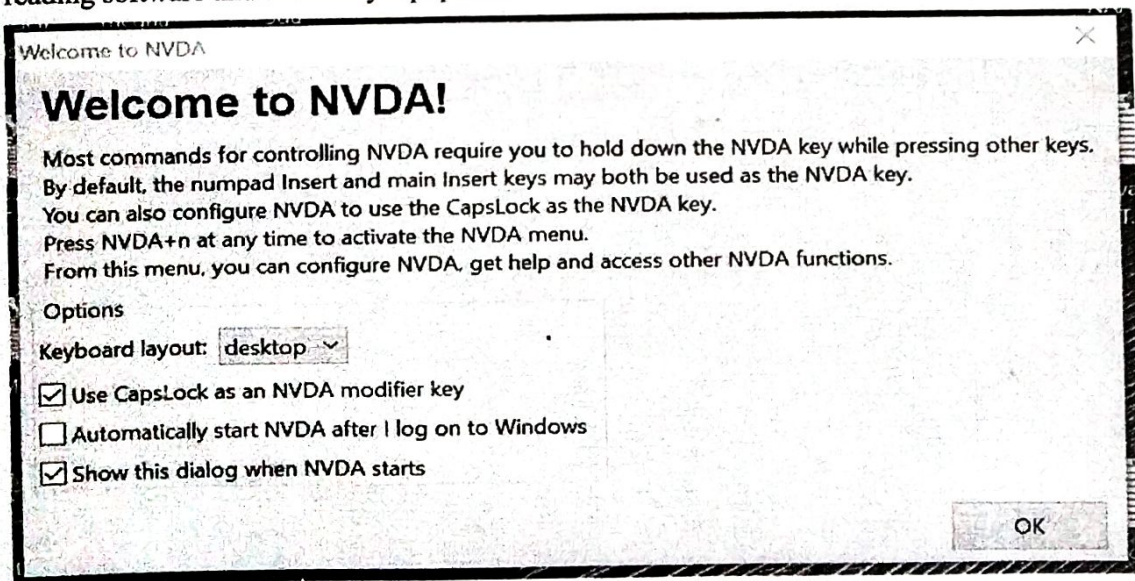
reading software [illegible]

Welcome to NVDA

Welcome to NVDA!

Most commands for controlling NVDA require you to hold down the NVDA key while pressing other keys.
By default, the numpad Insert and main Insert keys may both be used as the NVDA key.
You can also configure NVDA to use the CapsLock as the NVDA key.
Press NVDA+n at any time to activate the NVDA menu.
From this menu, you can configure NVDA, get help and access other NVDA functions.

Options

Keyboard layout: desktop

Use CapsLock as an NVDA modifier key

Automatically start NVDA after I log on to Windows

Show this dialog when NVDA starts

OK